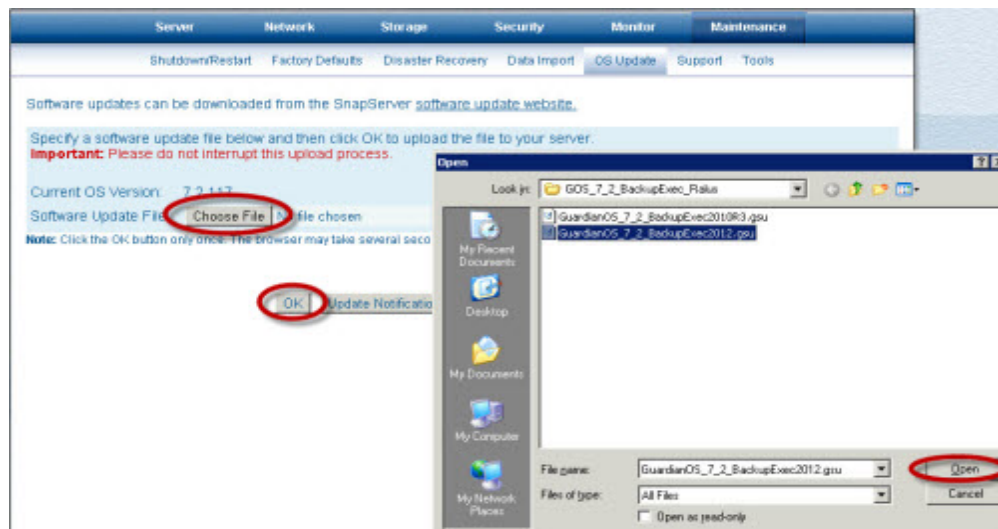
Server Network Storage Security Monitor Maintenance

Shutdown/Restart Factory Defaults Disaster Recovery Data Import OS Update Support Tools

Software updates can be downloaded from the SnapServer software update website.

Specify a software update file below and then click OK to upload the file to your server.
Important: Please do not interrupt this upload process.

Current OS Version: 7.2.117
Software Update File: Choose File No file chosen

Note: Click the OK button only once. The browser may take several seco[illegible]

OK Update Notificatio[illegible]

Open

Look in: GOS_7_2_BackupExec_Rslus

GuardianOS_7_2_BackupExec2010R3.gsu
GuardianOS_7_2_BackupExec2012.gsu

My Recent Documents
Desktop
My Documents
My Computer
My Network Places

File name: GuardianOS_7_2_BackupExec2012.gsu
Files of type: All Files
Open as read-only

Open
Cancel